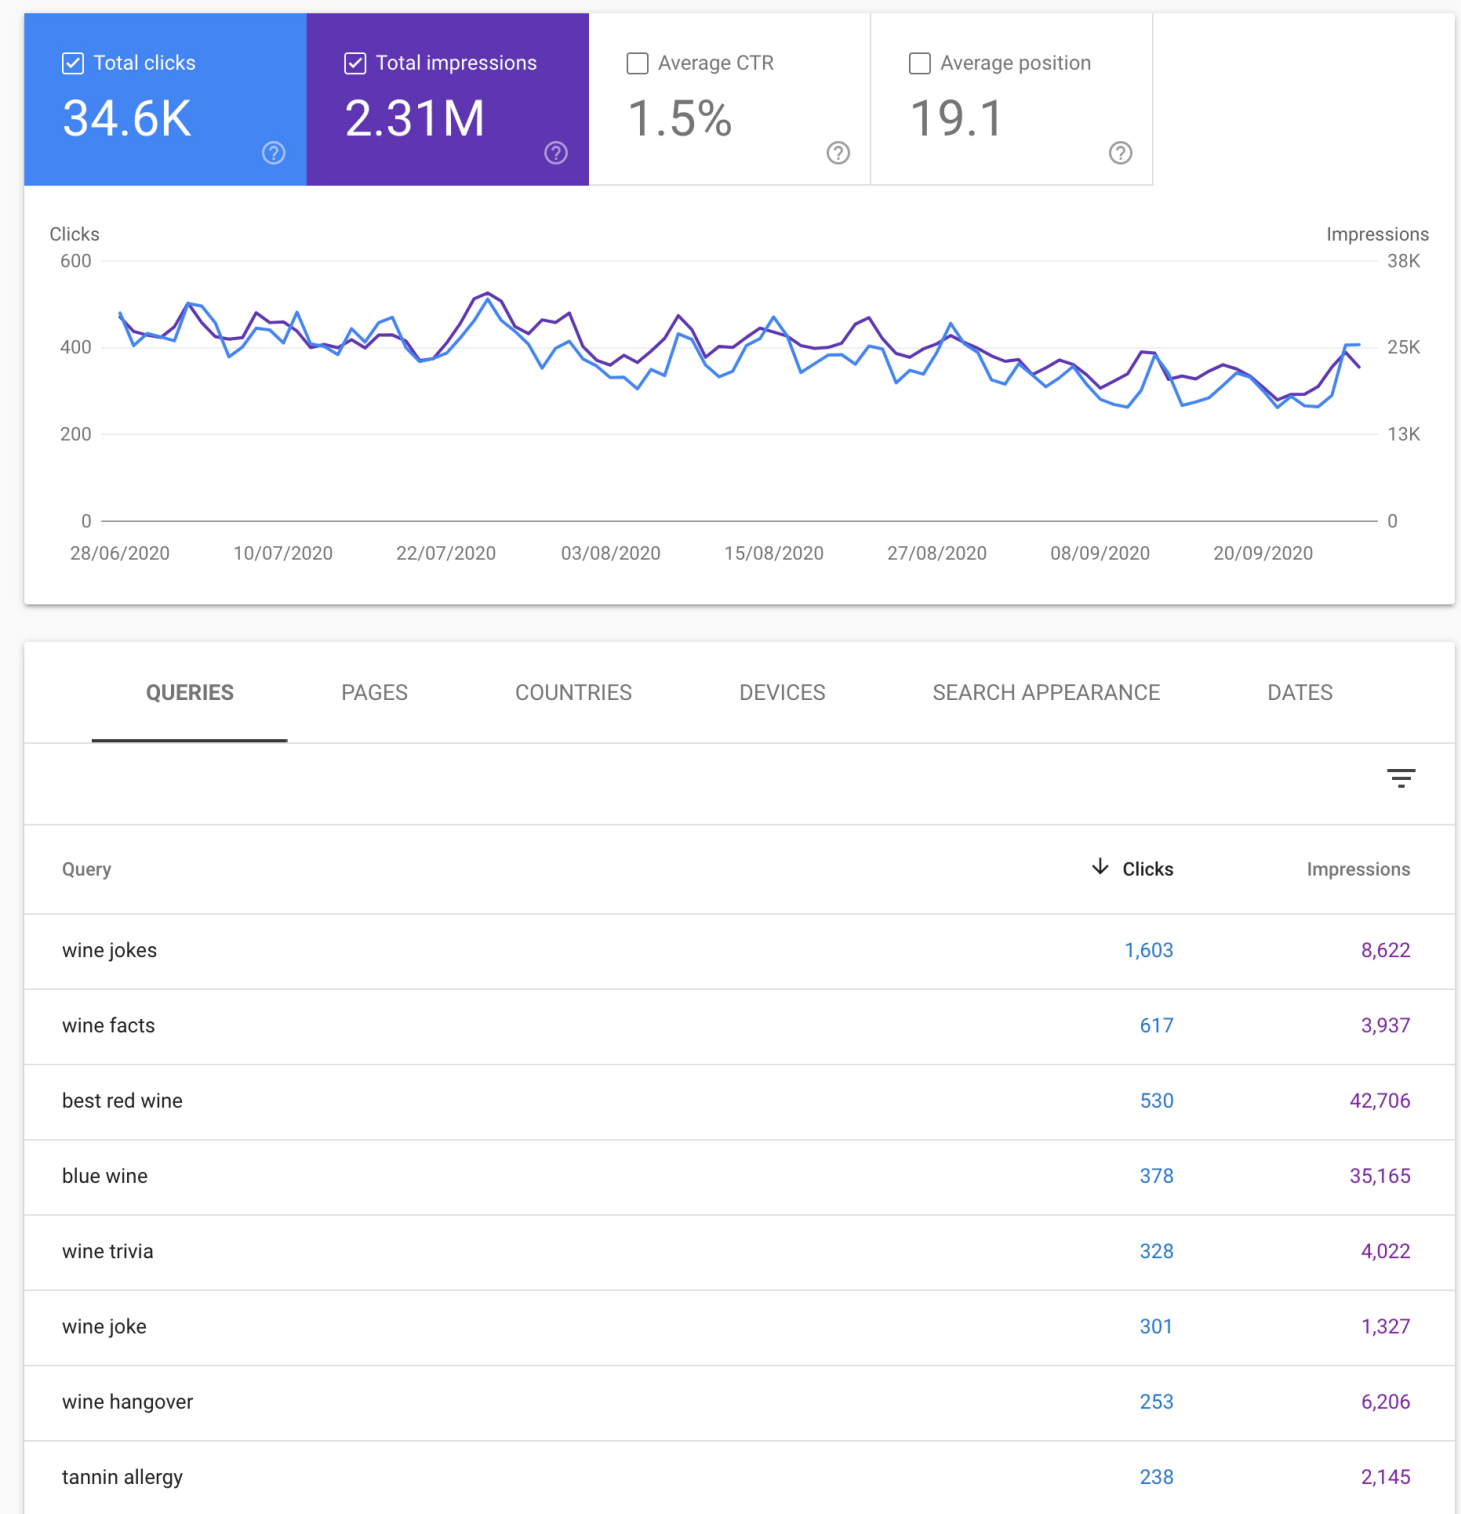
Total clicks
34.6K

Total impressions
2.31M

Average CTR
1.5%

Average position
19.1

Clicks
600
400
200
0

Impressions
38K
25K
13K
0

28/06/2020 10/07/2020 22/07/2020 03/08/2020 15/08/2020 27/08/2020 08/09/2020 20/09/2020

QUERIES PAGES COUNTRIES DEVICES SEARCH APPEARANCE DATES

| Query | Clicks | Impressions |
|---|---|---|
| wine jokes | 1,603 | 8,622 |
| wine facts | 617 | 3,937 |
| best red wine | 530 | 42,706 |
| blue wine | 378 | 35,165 |
| wine trivia | 328 | 4,022 |
| wine joke | 301 | 1,327 |
| wine hangover | 253 | 6,206 |
| tannin allergy | 238 | 2,145 |